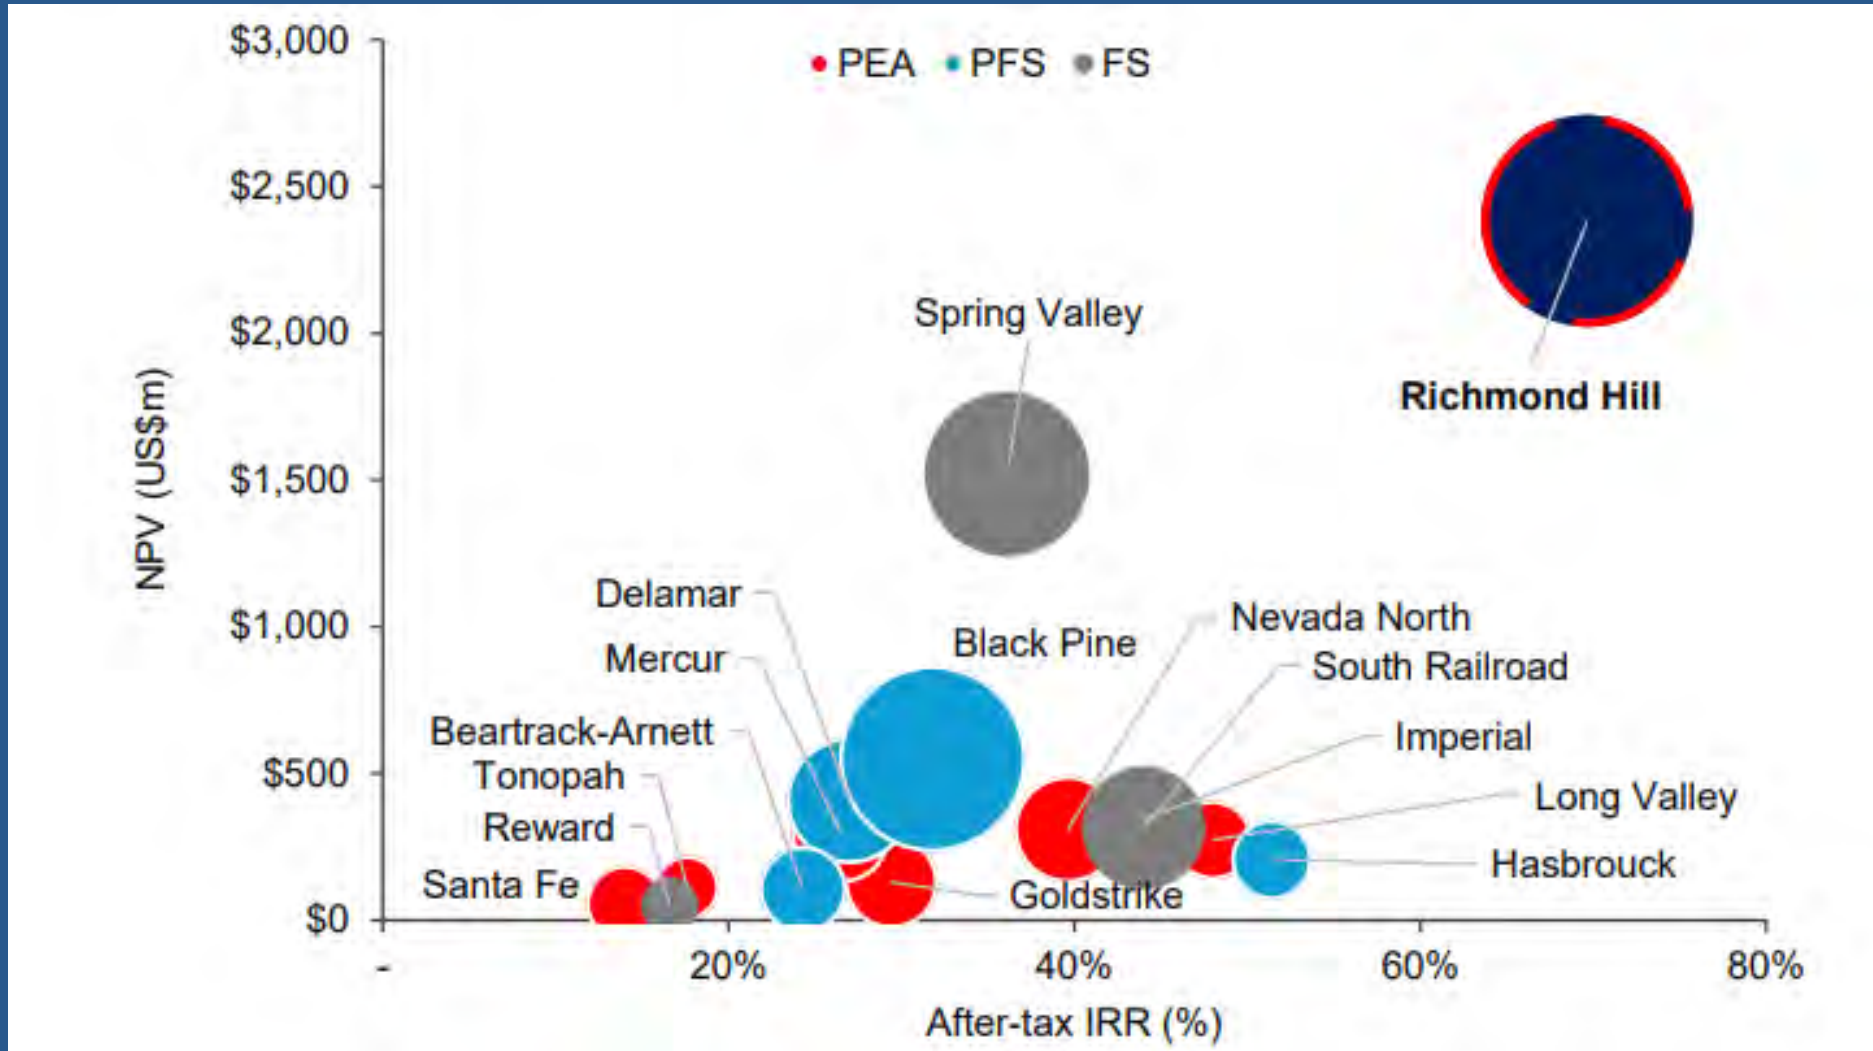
PEA PFS FS

$3,000
$2,500
$2,000
$1,500
$1,000
$500
$0

NPV (US$m)

Spring Valley
Richmond Hill
Delamar
Mercur
Black Pine
Nevada North
South Railroad
Beartrack-Arnett
Imperial
Tonopah
Long Valley
Reward
Hasbrouck
Santa Fe
Goldstrike

-
20%
40%
60%
80%

After-tax IRR (%)